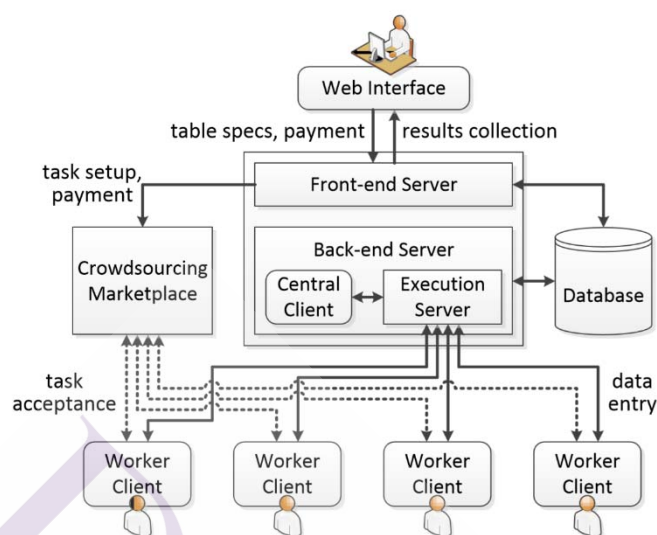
Web Interface

table specs, payment

results collection

task setup, payment

Front-end Server

Back-end Server

Crowdsourcing Marketplace

Central Client

Execution Server

Database

task acceptance

data entry

Worker Client

Worker Client

Worker Client

Worker Client